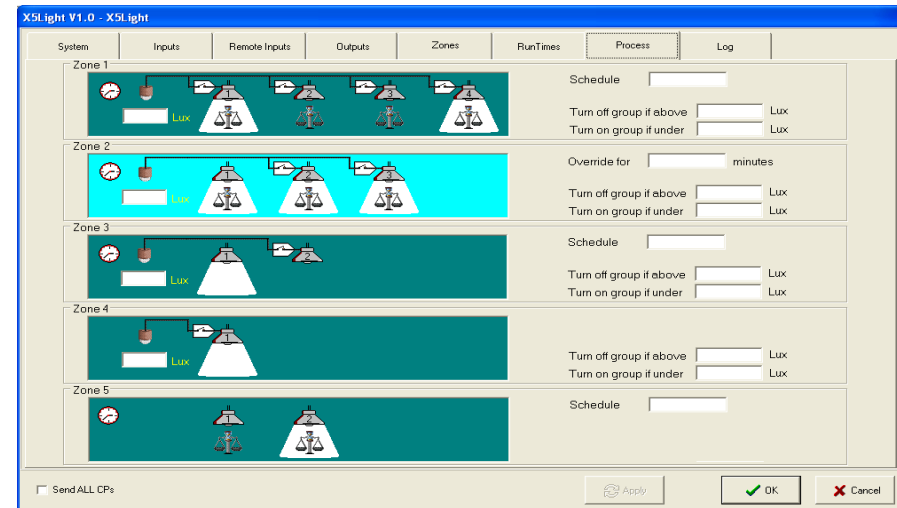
X5Light V1.0 - X5Light

System
Inputs
Remote Inputs
Outputs
Zones
RunTimes
Process
Log

Zone 1
Lux
1
2
3
4
Schedule
Turn off group if above
Lux
Turn on group if under
Lux

Zone 2
Lux
1
2
3
Override for
minutes
Turn off group if above
Lux
Turn on group if under
Lux

Zone 3
Lux
1
2
Schedule
Turn off group if above
Lux
Turn on group if under
Lux

Zone 4
Lux
1
Turn off group if above
Lux
Turn on group if under
Lux

Zone 5
1
2
Schedule

Send ALL CPs
Apply
OK
Cancel